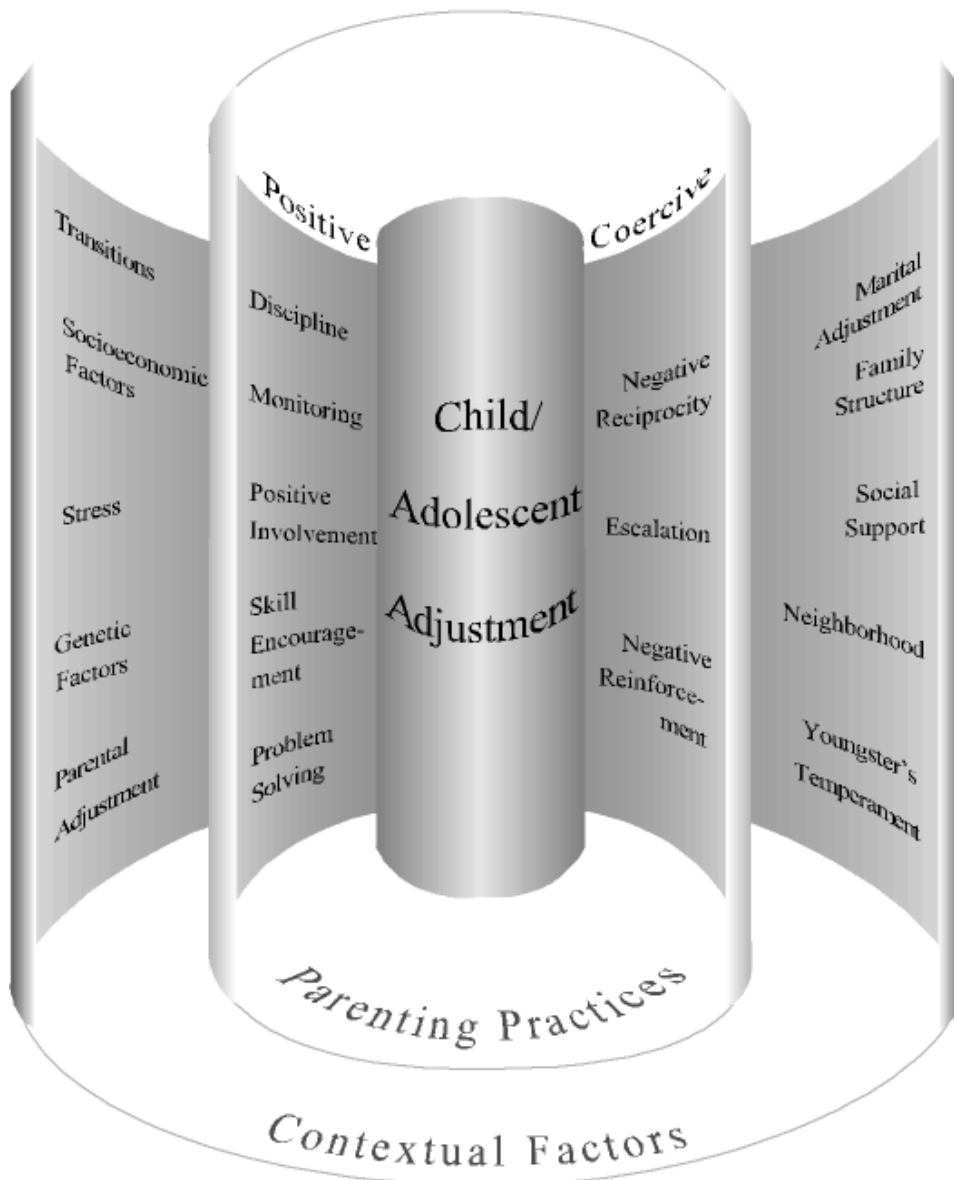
Positive

Coercive

Transitions

Socioeconomic Factors

Stress

Genetic Factors

Parental Adjustment

Discipline

Monitoring

Positive Involvement

Skill Encouragement

Problem Solving

Child/ Adolescent Adjustment

Negative Reciprocity

Escalation

Negative Reinforcement

Marital Adjustment

Family Structure

Social Support

Neighborhood

Youngster's Temperament

Parenting Practices

Contextual Factors